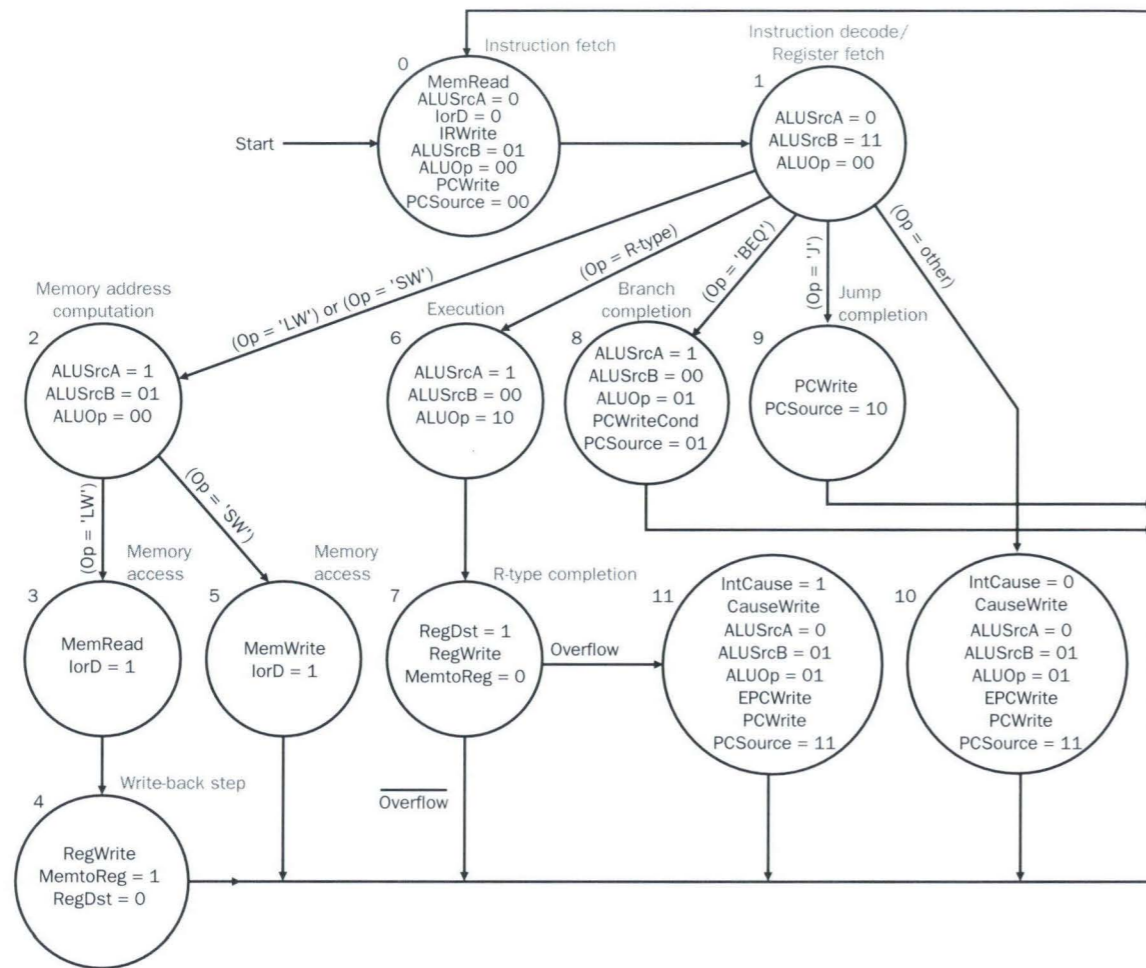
Instruction fetch

0

MemRead
ALUSrcA = 0
IorD = 0
IRWrite
ALUSrcB = 01
ALUOp = 00
PCWrite
PCSource = 00

Start

Instruction decode/
Register fetch

1

ALUSrcA = 0
ALUSrcB = 11
ALUOp = 00

(Op = 'LW') or (Op = 'SW')

(Op = R-type)

(Op = 'BEQ')

(Op = 'J')

(Op = other)

Memory address computation

2

ALUSrcA = 1
ALUSrcB = 01
ALUOp = 00

Execution

6

ALUSrcA = 1
ALUSrcB = 00
ALUOp = 10

Branch completion

8

ALUSrcA = 1
ALUSrcB = 00
ALUOp = 01
PCWriteCond
PCSource = 01

Jump completion

9

PCWrite
PCSource = 10

(Op = 'LW')

(Op = 'SW')

Memory access

3

MemRead
IorD = 1

Memory access

5

MemWrite
IorD = 1

R-type completion

7

RegDst = 1
RegWrite
MemtoReg = 0

Overflow

11

IntCause = 1
CauseWrite
ALUSrcA = 0
ALUSrcB = 01
ALUOp = 01
EPCWrite
PCWrite
PCSource = 11

10

IntCause = 0
CauseWrite
ALUSrcA = 0
ALUSrcB = 01
ALUOp = 01
EPCWrite
PCWrite
PCSource = 11

Write-back step

4

RegWrite
MemtoReg = 1
RegDst = 0

$\overline{\text{Overflow}}$